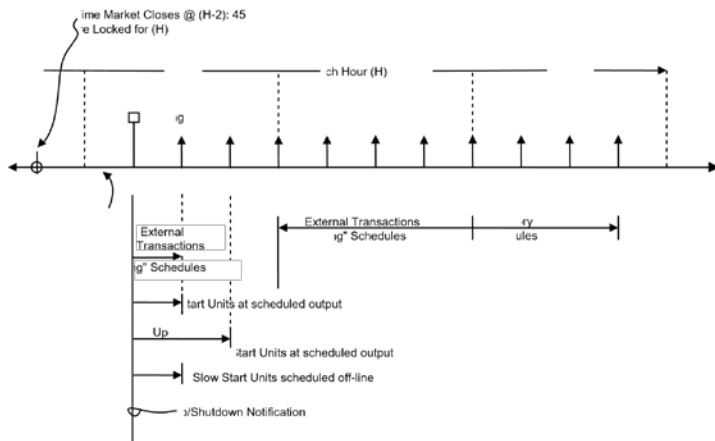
ime Market Closes @ (H-2): 45
e Locked for (H)

ch Hour (H)

ig

External Transactions

g" Schedules

External Transactions
ig" Schedules

ry
ules

tart Units at scheduled output

Up

Start Units at scheduled output

Slow Start Units scheduled off-line

p/Shutdown Notification